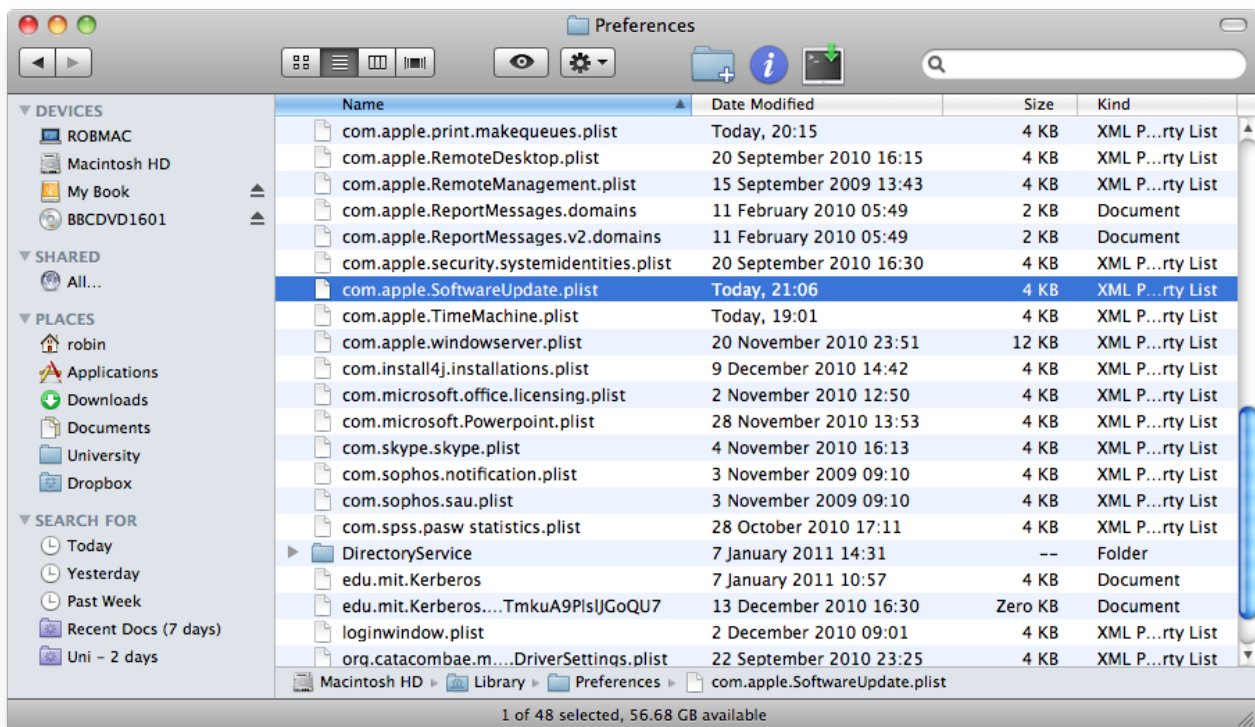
Preferences

DEVICES
ROBMAC
Macintosh HD
My Book
BBCDVD1601
SHARED
All...
PLACES
robin
Applications
Downloads
Documents
University
Dropbox
SEARCH FOR
Today
Yesterday
Past Week
Recent Docs (7 days)
Uni - 2 days

| Name | Date Modified | Size | Kind |
|---|---|---|---|
| com.apple.print.makequeues.plist | Today, 20:15 | 4 KB | XML P...rty List |
| com.apple.RemoteDesktop.plist | 20 September 2010 16:15 | 4 KB | XML P...rty List |
| com.apple.RemoteManagement.plist | 15 September 2009 13:43 | 4 KB | XML P...rty List |
| com.apple.ReportMessages.domains | 11 February 2010 05:49 | 2 KB | Document |
| com.apple.ReportMessages.v2.domains | 11 February 2010 05:49 | 2 KB | Document |
| com.apple.security.systemidentities.plist | 20 September 2010 16:30 | 4 KB | XML P...rty List |
| com.apple.SoftwareUpdate.plist | Today, 21:06 | 4 KB | XML P...rty List |
| com.apple.TimeMachine.plist | Today, 19:01 | 4 KB | XML P...rty List |
| com.apple.windowserver.plist | 20 November 2010 23:51 | 12 KB | XML P...rty List |
| com.install4j.installations.plist | 9 December 2010 14:42 | 4 KB | XML P...rty List |
| com.microsoft.office.licensing.plist | 2 November 2010 12:50 | 4 KB | XML P...rty List |
| com.microsoft.Powerpoint.plist | 28 November 2010 13:53 | 4 KB | XML P...rty List |
| com.skype.skype.plist | 4 November 2010 16:13 | 4 KB | XML P...rty List |
| com.sophos.notification.plist | 3 November 2009 09:10 | 4 KB | XML P...rty List |
| com.sophos.sau.plist | 3 November 2009 09:10 | 4 KB | XML P...rty List |
| com.spss.pasw statistics.plist | 28 October 2010 17:11 | 4 KB | XML P...rty List |
| DirectoryService | 7 January 2011 14:31 | -- | Folder |
| edu.mit.Kerberos | 7 January 2011 10:57 | 4 KB | Document |
| edu.mit.Kerberos....TmkuA9PlslJGoQU7 | 13 December 2010 16:30 | Zero KB | Document |
| loginwindow.plist | 2 December 2010 09:01 | 4 KB | XML P...rty List |
| org.catacombae.m....DriverSettings.plist | 22 September 2010 23:25 | 4 KB | XML P...rty List |

Macintosh HD ▸ Library ▸ Preferences ▸ com.apple.SoftwareUpdate.plist

1 of 48 selected, 56.68 GB available